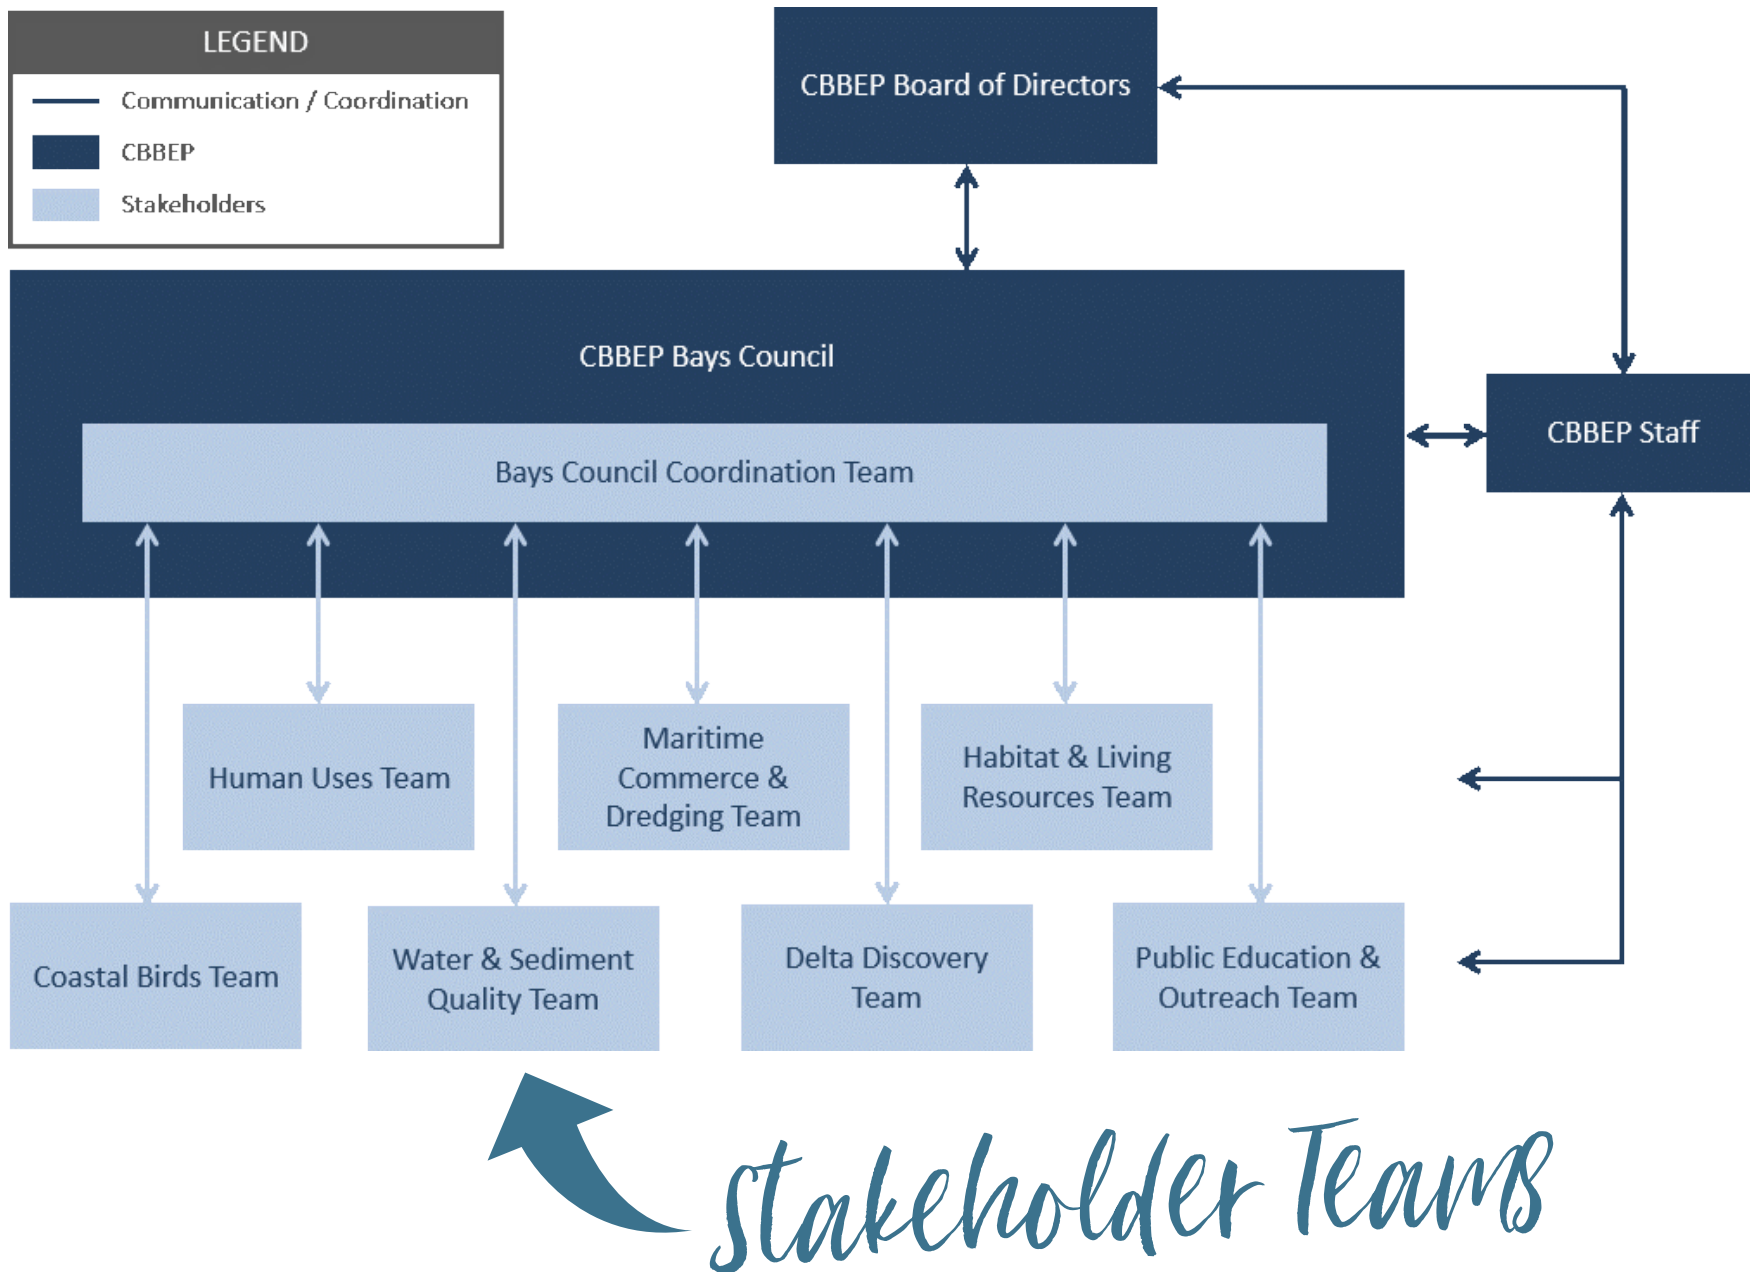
LEGEND

Communication / Coordination

CBBEP

Stakeholders

CBBEP Board of Directors

CBBEP Bays Council

Bays Council Coordination Team

CBBEP Staff

Human Uses Team

Maritime Commerce & Dredging Team

Habitat & Living Resources Team

Coastal Birds Team

Water & Sediment Quality Team

Delta Discovery Team

Public Education & Outreach Team

stakeholder Teams